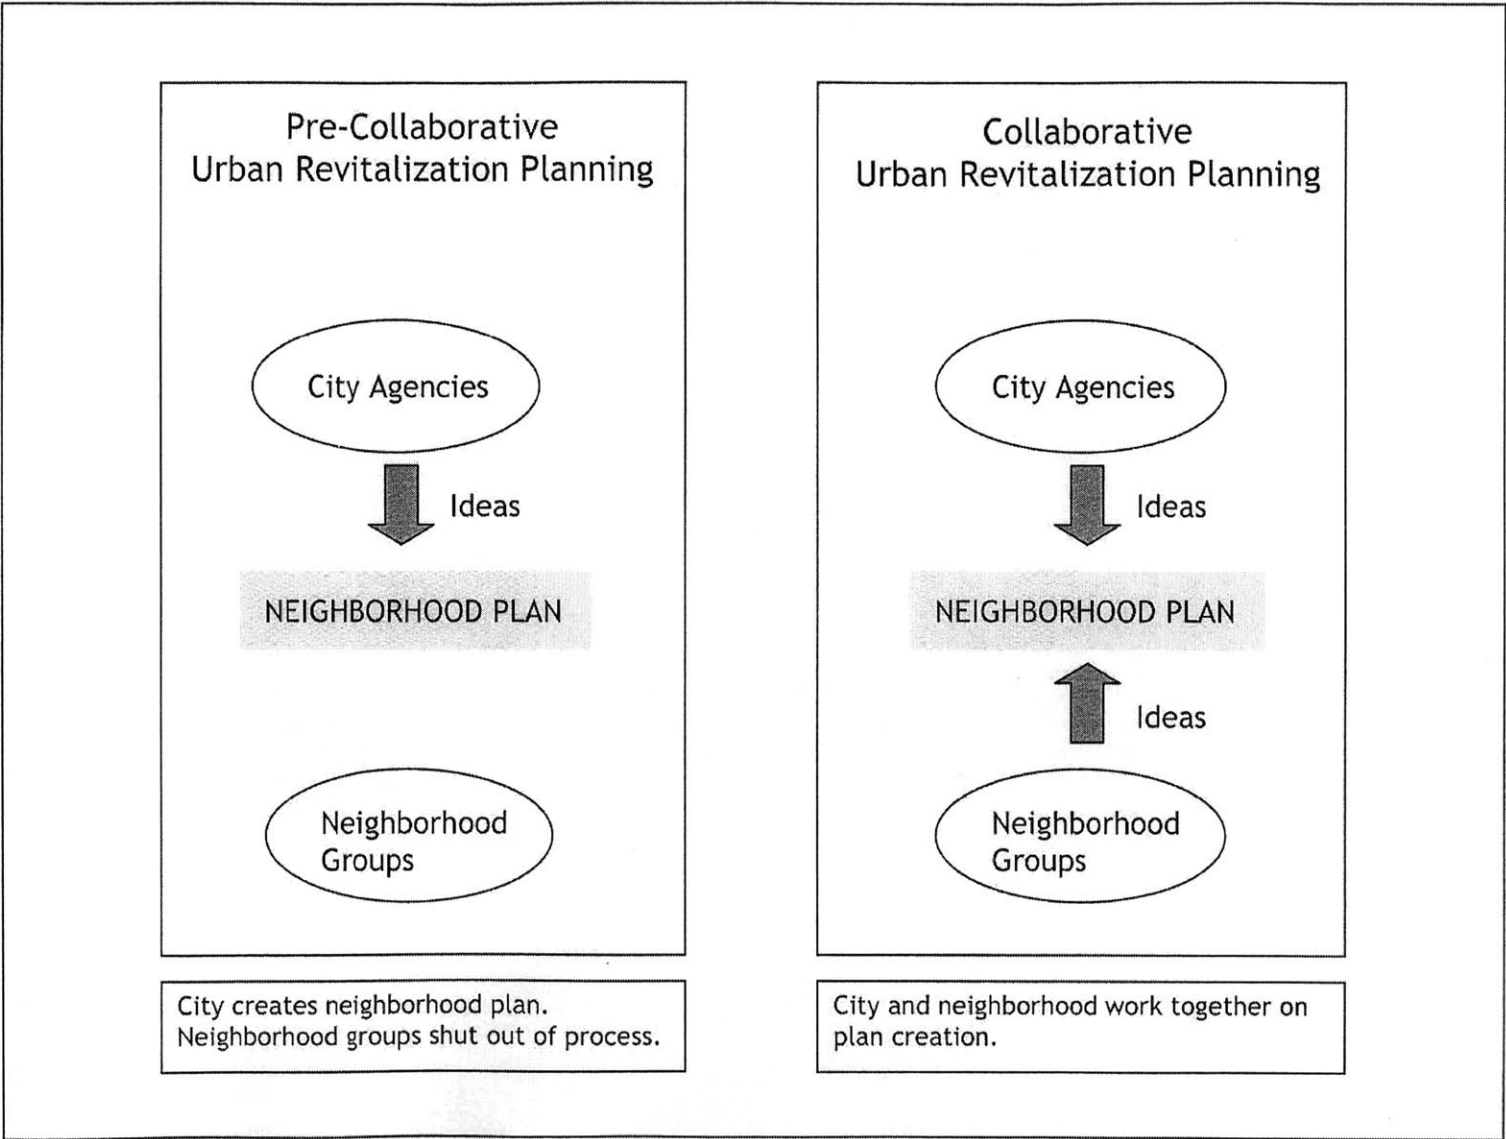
Pre-Collaborative
Urban Revitalization Planning

City Agencies

Ideas

NEIGHBORHOOD PLAN

Neighborhood Groups

City creates neighborhood plan. Neighborhood groups shut out of process.

Collaborative
Urban Revitalization Planning

City Agencies

Ideas

NEIGHBORHOOD PLAN

Ideas

Neighborhood Groups

City and neighborhood work together on plan creation.